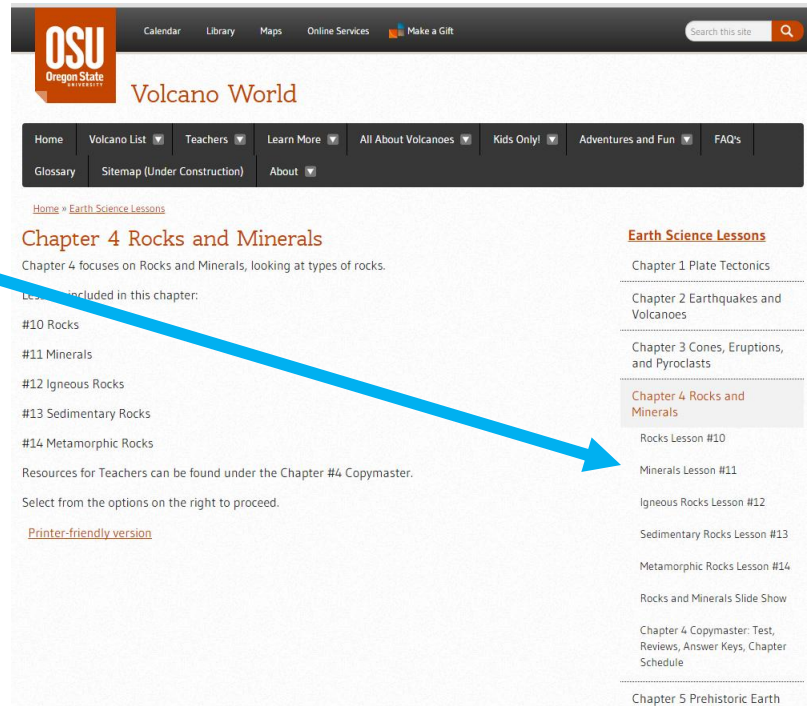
OSU
Oregon State
UNIVERSITY

Calendar Library Maps Online Services Make a Gift

Search this site

Volcano World

Home | Volcano List | Teachers | Learn More | All About Volcanoes | Kids Only! | Adventures and Fun | FAQ's
Glossary | Sitemap (Under Construction) | About

Home » Earth Science Lessons

Chapter 4 Rocks and Minerals

Chapter 4 focuses on Rocks and Minerals, looking at types of rocks.

Les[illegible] included in this chapter:

#10 Rocks

#11 Minerals

#12 Igneous Rocks

#13 Sedimentary Rocks

#14 Metamorphic Rocks

Resources for Teachers can be found under the Chapter #4 Copymaster.

Select from the options on the right to proceed.

Printer-friendly version

Earth Science Lessons

Chapter 1 Plate Tectonics

Chapter 2 Earthquakes and Volcanoes

Chapter 3 Cones, Eruptions, and Pyroclasts

Chapter 4 Rocks and Minerals

Rocks Lesson #10

Minerals Lesson #11

Igneous Rocks Lesson #12

Sedimentary Rocks Lesson #13

Metamorphic Rocks Lesson #14

Rocks and Minerals Slide Show

Chapter 4 Copymaster: Test, Reviews, Answer Keys, Chapter Schedule

Chapter 5 Prehistoric Earth